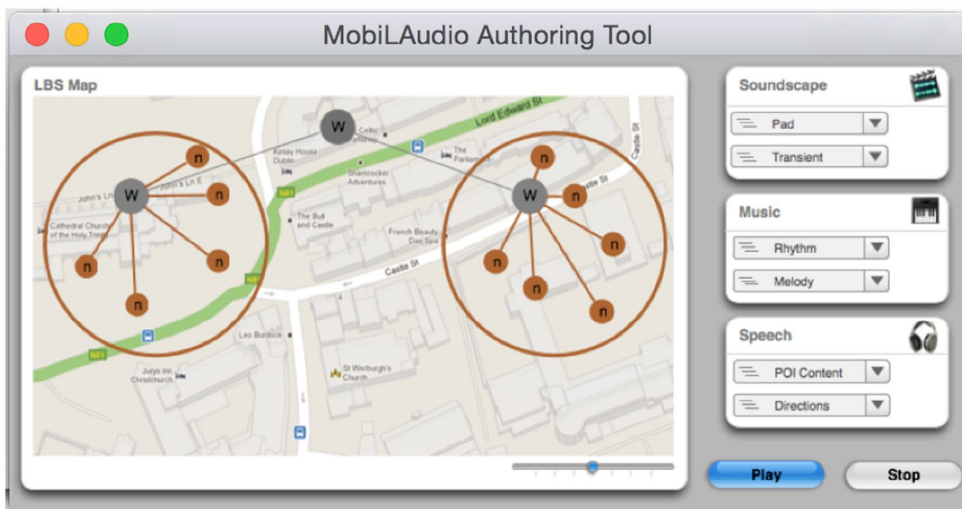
MobiLAudio Authoring Tool

LBS Map

W
n
n
n
W
n
n
n
W
n
n
n
n
n
n
n

Lord Edward St
Celtic Fellowship
Kinlay House Dublin
The Parliament
John's Ln E
Shamrock Adventures
Castle St
Cathedral Church of the Holy Trinity
The Bull and Castle
French Beauty Day Spa
Castle St
N81
N81
N81
Leo Burdock
St Werburgh's Church
Jurys Inn Christchurch

Soundscape
Pad
Transient

Music
Rhythm
Melody

Speech
POI Content
Directions

Play
Stop